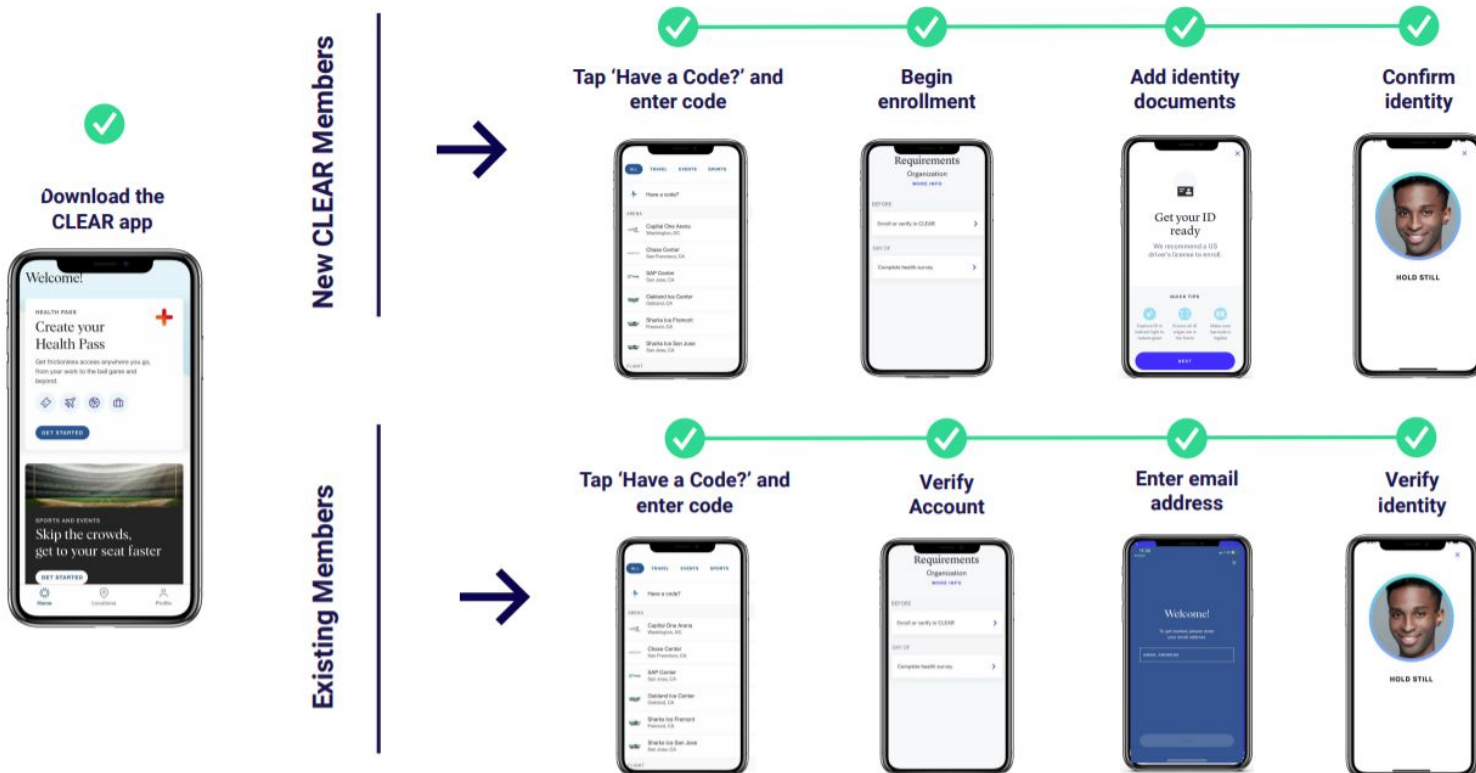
Download the CLEAR app

Welcome!

HEALTH PASS

Create your Health Pass

Get frictionless access anywhere you go, from your work to the ball game and beyond.

GET STARTED

SPORTS AND EVENTS

Skip the crowds, get to your seat faster

GET STARTED

Home Locations Profile

New CLEAR Members

Tap 'Have a Code?' and enter code

ALL TRAVEL EVENTS SPORTS

Have a code?

ARENA

Capital One Arena
Washington, DC

Chase Center
San Francisco, CA

SAP Center
San Jose, CA

Oakland Ice Center
Oakland, CA

Sharks Ice Fremont
Fremont, CA

Sharks Ice San Jose
San Jose, CA

CLIENT

Begin enrollment

Requirements
Organization
MORE INFO

BEFORE

Enroll or verify in CLEAR

DAY OF

Complete health survey

Add identity documents

Get your ID ready

We recommend a US driver's license to enroll.

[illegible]

NEXT

Confirm identity

HOLD STILL

Existing Members

Tap 'Have a Code?' and enter code

ALL TRAVEL EVENTS SPORTS

Have a code?

ARENA

Capital One Arena
Washington, DC

Chase Center
San Francisco, CA

SAP Center
San Jose, CA

Oakland Ice Center
Oakland, CA

Sharks Ice Fremont
Fremont, CA

Sharks Ice San Jose
San Jose, CA

CLIENT

Verify Account

Requirements
Organization
MORE INFO

BEFORE

Enroll or verify in CLEAR

DAY OF

Complete health survey

Enter email address

Welcome!

To get started, please enter your email address.

EMAIL ADDRESS

Verify identity

HOLD STILL